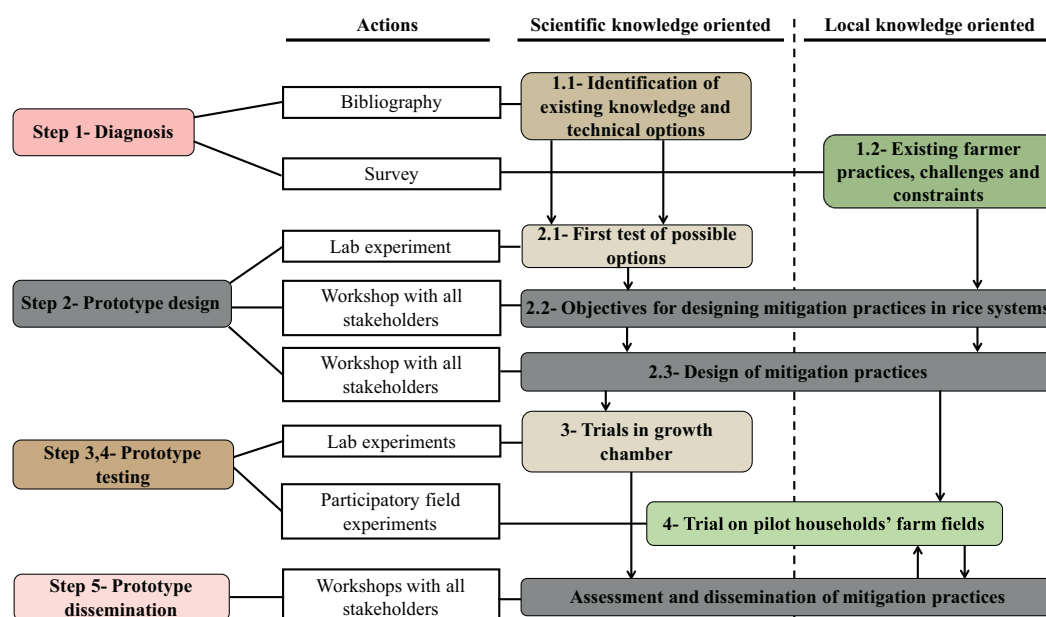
Actions

Scientific knowledge oriented

Local knowledge oriented

Step 1- Diagnosis

Bibliography

Survey

1.1- Identification of existing knowledge and technical options

1.2- Existing farmer practices, challenges and constraints

Step 2- Prototype design

Lab experiment

Workshop with all stakeholders

Workshop with all stakeholders

2.1- First test of possible options

2.2- Objectives for designing mitigation practices in rice systems

2.3- Design of mitigation practices

Step 3,4- Prototype testing

Lab experiments

Participatory field experiments

3- Trials in growth chamber

4- Trial on pilot households' farm fields

Step 5- Prototype dissemination

Workshops with all stakeholders

Assessment and dissemination of mitigation practices